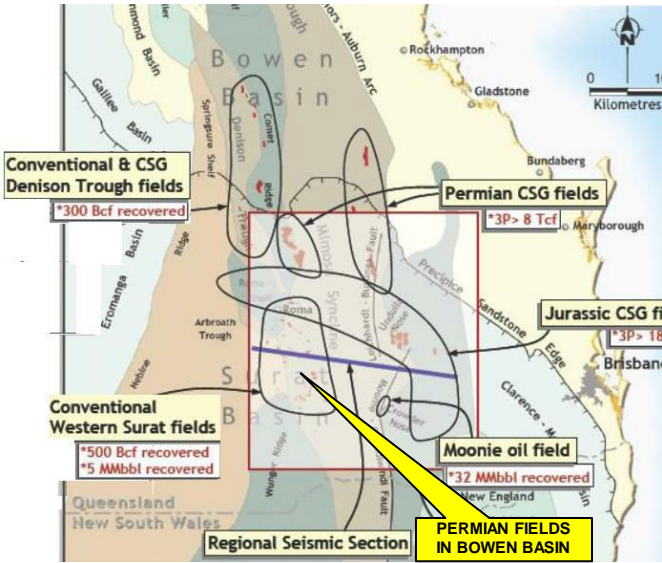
ough
ors - Auburn Arc
Rockhampton
N
0
10
Kilometres
Gladstone
Bundaberg
Maryborough
Bowen Basin
Galilee Basin
Springsure Shelf
Denison Trough
Comet Ridge
Conventional & CSG Denison Trough fields
*300 Bcf recovered
Permian CSG fields
*3P> 8 Tcf
Mimosa Syncline
Burunga Fault
Precipice Sandstone Edge
Jurassic CSG fi
*3P> 18
Brisban
Eromanga Basin
Ridge
Arbroath Trough
Roma
Undulla Nose
Leichhardt
Clarence - M
Nebine
Surat Basin
Conventional Western Surat fields
*500 Bcf recovered
*5 MMbbl recovered
Moonie
Moonie oil field
*32 MMbbl recovered
Wunger Ridge
Goondiwindi Fault
New England
Queensland
New South Wales
Regional Seismic Section
PERMIAN FIELDS IN BOWEN BASIN